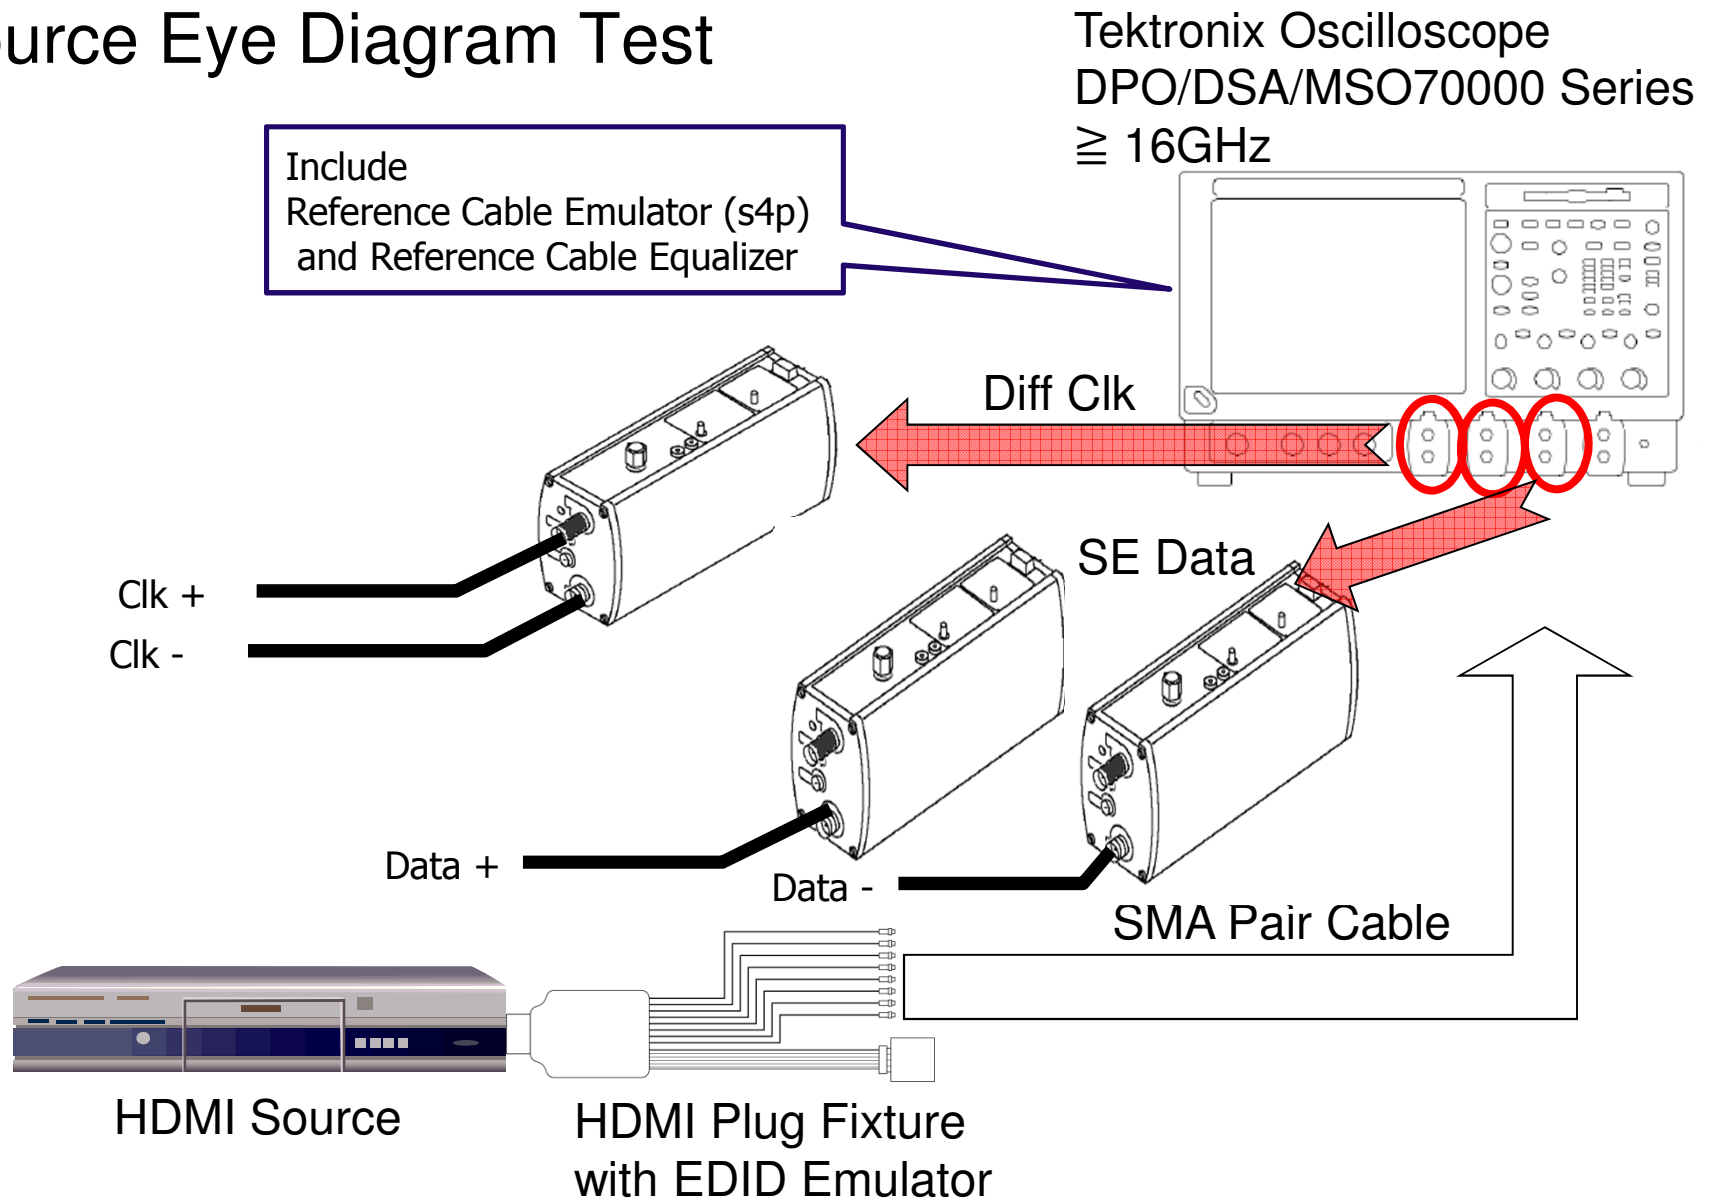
urce Eye Diagram Test

Tektronix Oscilloscope
DPO/DSA/MSO70000 Series
≧ 16GHz

Include
Reference Cable Emulator (s4p)
and Reference Cable Equalizer

Diff Clk

SE Data

Clk +

Clk -

Data +

Data -

SMA Pair Cable

HDMI Source

HDMI Plug Fixture
with EDID Emulator